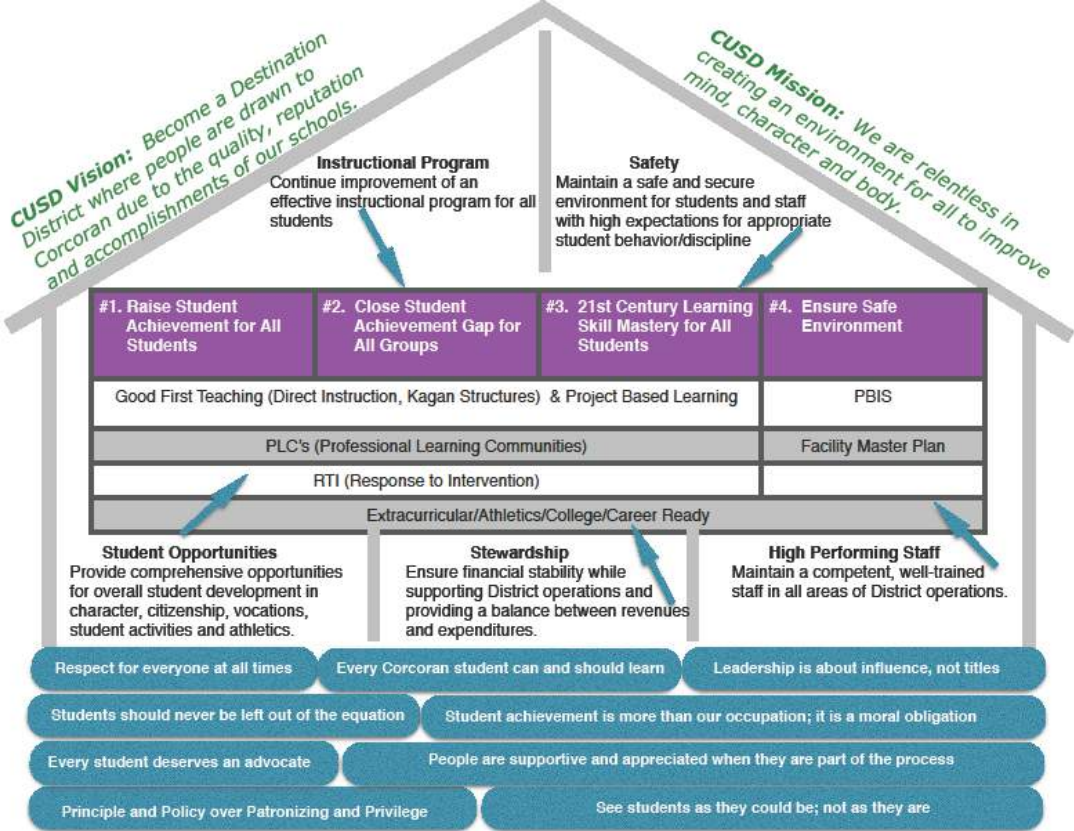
CUSD Vision: Become a Destination District where people are drawn to Corcoran due to the quality, reputation and accomplishments of our schools.

CUSD Mission: We are relentless in creating an environment for all to improve mind, character and body.

Instructional Program
Continue improvement of an effective instructional program for all students

Safety
Maintain a safe and secure environment for students and staff with high expectations for appropriate student behavior/discipline

| #1. Raise Student Achievement for All Students | #2. Close Student Achievement Gap for All Groups | #3. 21st Century Learning Skill Mastery for All Students | #4. Ensure Safe Environment |
|---|---|---|---|
| Good First Teaching (Direct Instruction, Kagan Structures) & Project Based Learning | | | PBIS |
| PLC's (Professional Learning Communities) | | | Facility Master Plan |
| RTI (Response to Intervention) | | | |
| Extracurricular/Athletics/College/Career Ready | | | |

Student Opportunities
Provide comprehensive opportunities for overall student development in character, citizenship, vocations, student activities and athletics.

Stewardship
Ensure financial stability while supporting District operations and providing a balance between revenues and expenditures.

High Performing Staff
Maintain a competent, well-trained staff in all areas of District operations.

Respect for everyone at all times
Every Corcoran student can and should learn
Leadership is about influence, not titles
Students should never be left out of the equation
Student achievement is more than our occupation; it is a moral obligation
Every student deserves an advocate
People are supportive and appreciated when they are part of the process
Principle and Policy over Patronizing and Privilege
See students as they could be; not as they are